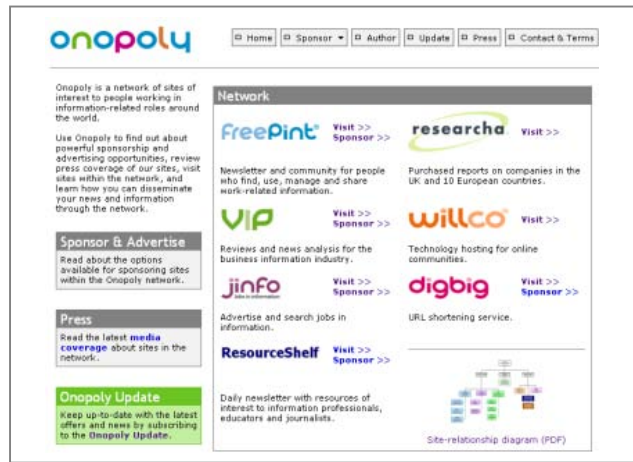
onopoly

Home | Sponsor ▾ | Author | Update | Press | Contact & Terms

Onopoly is a network of sites of interest to people working in information-related roles around the world.

Use Onopoly to find out about powerful sponsorship and advertising opportunities, review press coverage of our sites, visit sites within the network, and learn how you can disseminate your news and information through the network.

Sponsor & Advertise

Read about the options available for sponsoring sites within the Onopoly network.

Press

Read the latest media coverage about sites in the network.

Onopoly Update

Keep up-to-date with the latest offers and news by subscribing to the Onopoly Update.

Network

FreePint

Visit >>
Sponsor >>

Newsletter and community for people who find, use, manage and share work-related information.

researcha

Visit >>

Purchased reports on companies in the UK and 10 European countries.

VIP

Visit >>
Sponsor >>

Reviews and news analysis for the business information industry.

willco

Visit >>

Technology hosting for online communities.

jinfo
jobs in information

Visit >>
Sponsor >>

Advertise and search jobs in information.

digbig

Visit >>
Sponsor >>

URL shortening service.

ResourceShelf

Visit >>
Sponsor >>

Daily newsletter with resources of interest to information professionals, educators and journalists.

Site-relationship diagram (PDF)